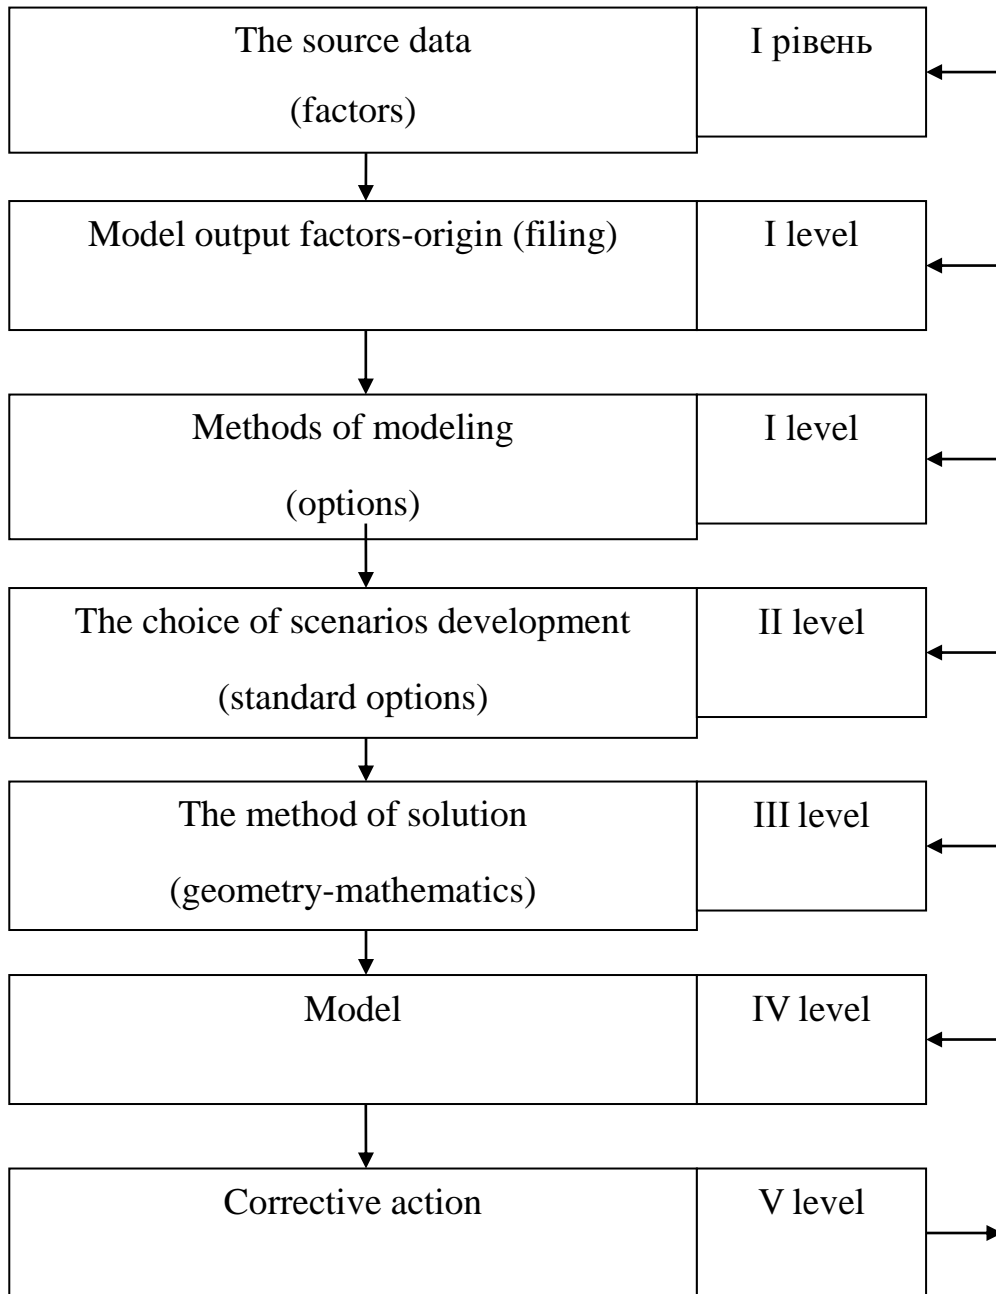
The source data
(factors)

I рівень

Model output factors-origin (filing)

I level

Methods of modeling
(options)

I level

The choice of scenarios development
(standard options)

II level

The method of solution
(geometry-mathematics)

III level

Model

IV level

Corrective action

V level